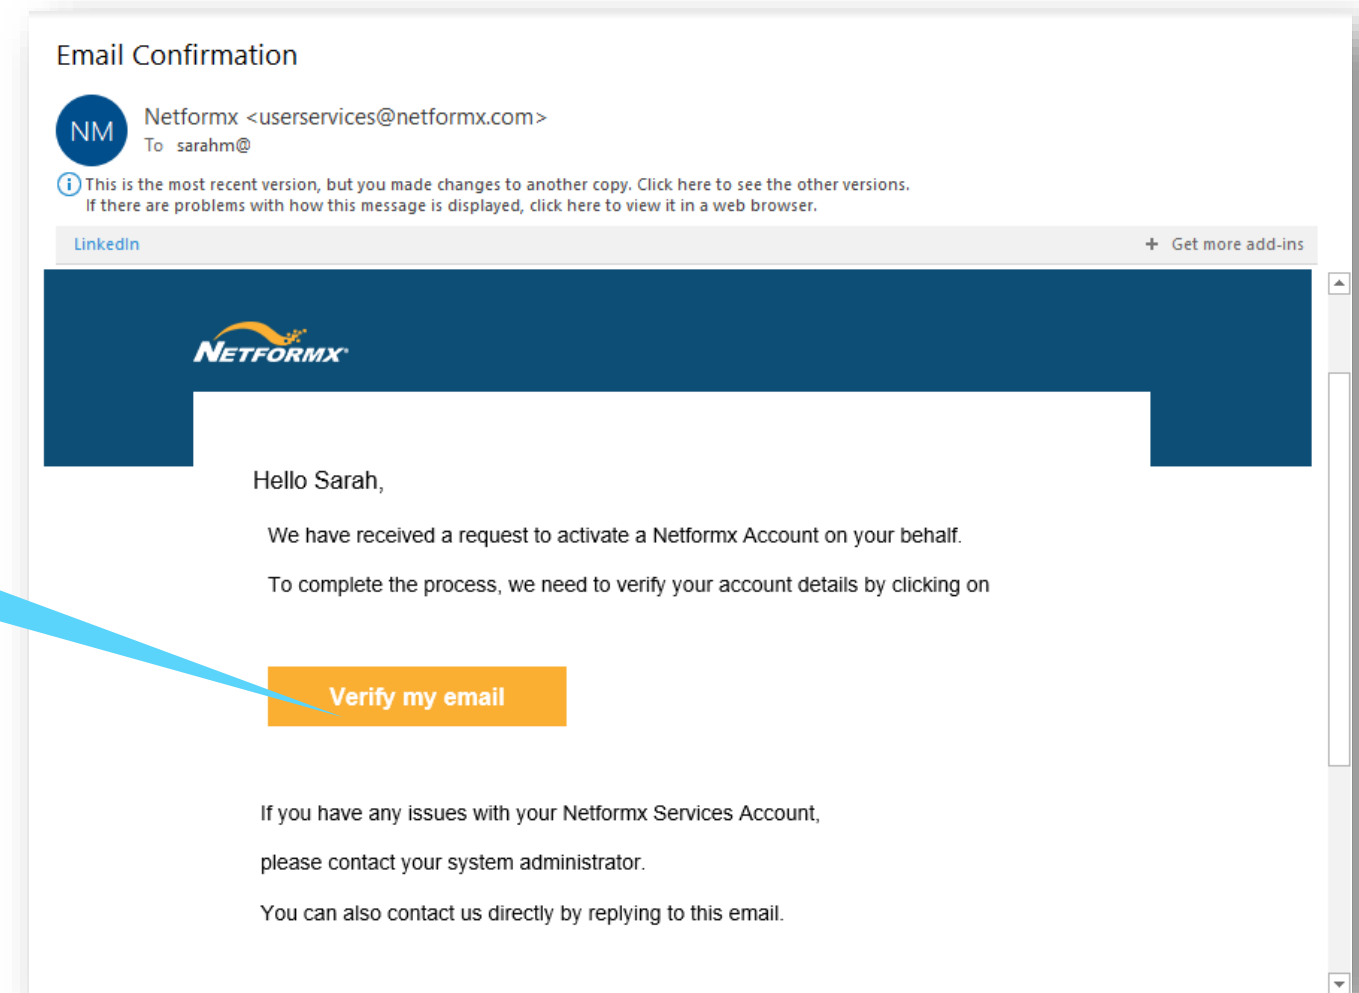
Email Confirmation

NM

Netformx <userservices@netformx.com>

To sarahm@

This is the most recent version, but you made changes to another copy. Click here to see the other versions.
If there are problems with how this message is displayed, click here to view it in a web browser.

LinkedIn

+ Get more add-ins

NETFORMX

Hello Sarah,

We have received a request to activate a Netformx Account on your behalf.

To complete the process, we need to verify your account details by clicking on

Verify my email

If you have any issues with your Netformx Services Account,

please contact your system administrator.

You can also contact us directly by replying to this email.